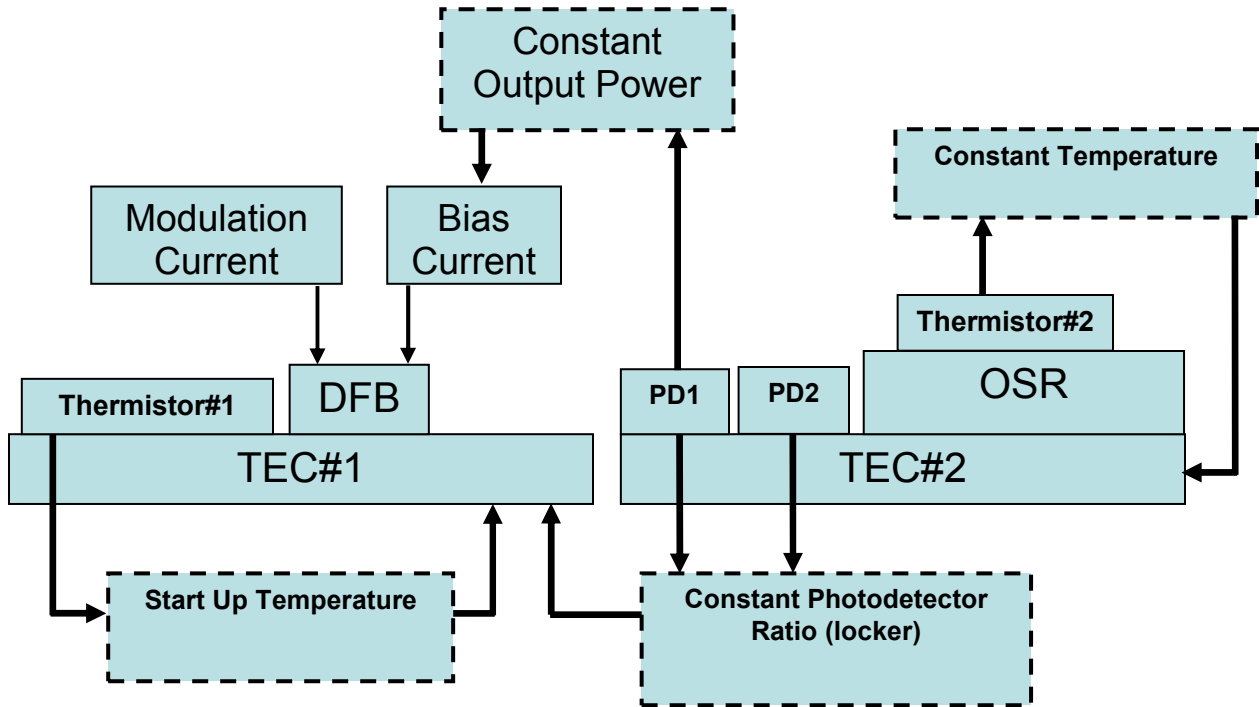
Constant Output Power

Constant Temperature

Modulation Current

Bias Current

Thermistor#2

Thermistor#1

DFB

PD1

PD2

OSR

TEC#1

TEC#2

Start Up Temperature

Constant Photodetector Ratio (locker)